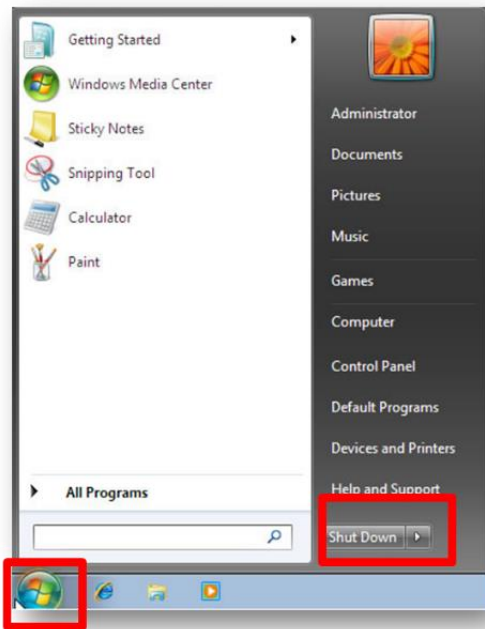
Getting Started
Windows Media Center
Sticky Notes
Snipping Tool
Calculator
Paint
All Programs

Administrator
Documents
Pictures
Music
Games
Computer
Control Panel
Default Programs
Devices and Printers
Help and Support
Shut Down